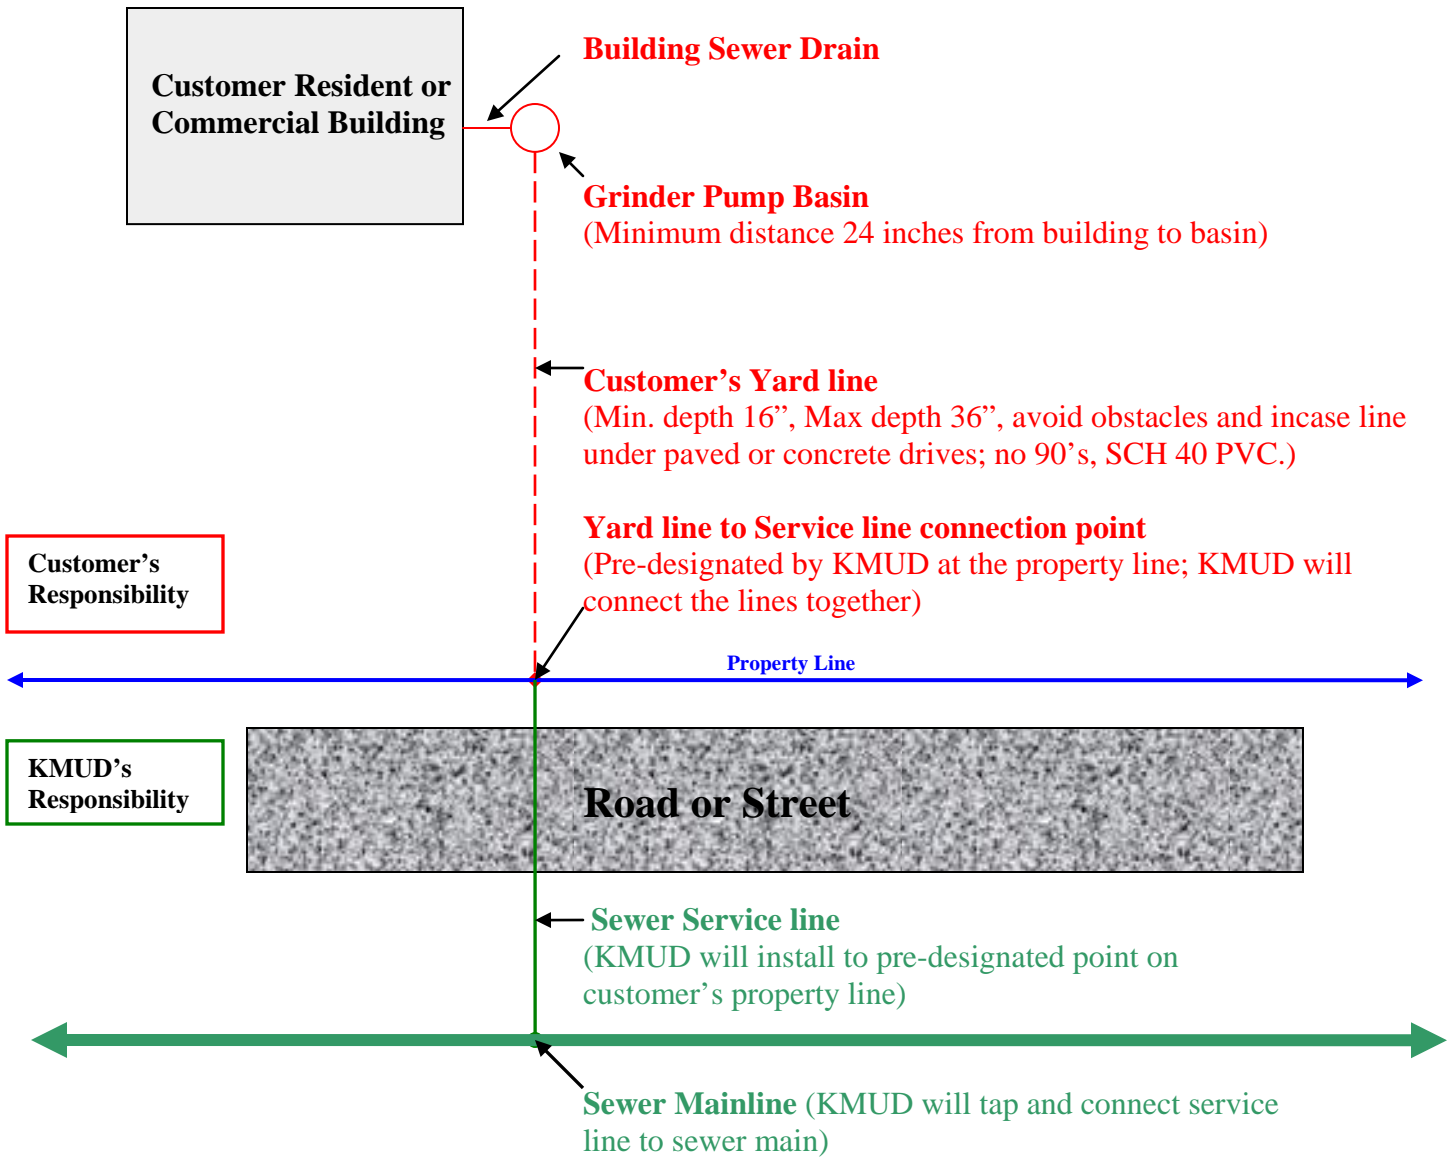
Customer Resident or Commercial Building

Building Sewer Drain

Grinder Pump Basin
(Minimum distance 24 inches from building to basin)

Customer’s Yard line
(Min. depth 16”, Max depth 36”, avoid obstacles and incase line under paved or concrete drives; no 90’s, SCH 40 PVC.)

Yard line to Service line connection point
(Pre-designated by KMUD at the property line; KMUD will connect the lines together)

Customer’s Responsibility

Property Line

KMUD’s Responsibility

Road or Street

Sewer Service line
(KMUD will install to pre-designated point on customer’s property line)

Sewer Mainline (KMUD will tap and connect service line to sewer main)